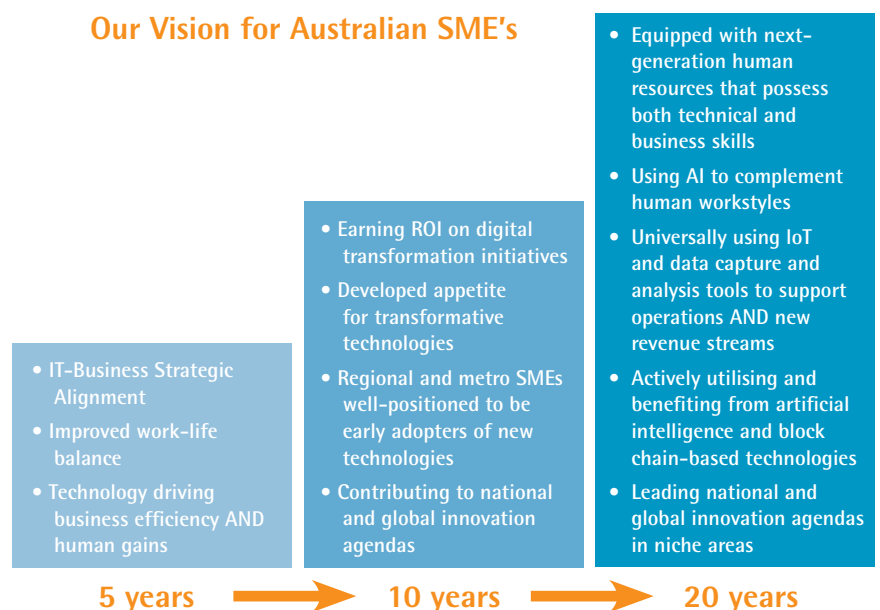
Our Vision for Australian SME's

• IT-Business Strategic Alignment
• Improved work-life balance
• Technology driving business efficiency AND human gains

• Earning ROI on digital transformation initiatives
• Developed appetite for transformative technologies
• Regional and metro SMEs well-positioned to be early adopters of new technologies
• Contributing to national and global innovation agendas

• Equipped with next-generation human resources that possess both technical and business skills
• Using AI to complement human workstyles
• Universally using IoT and data capture and analysis tools to support operations AND new revenue streams
• Actively utilising and benefiting from artificial intelligence and block chain-based technologies
• Leading national and global innovation agendas in niche areas

5 years

10 years

20 years